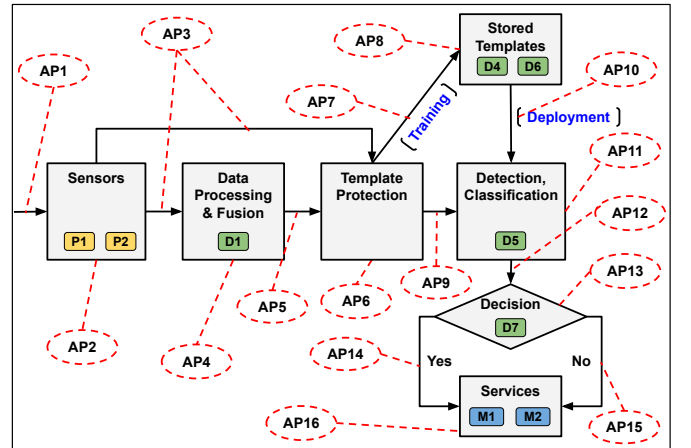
AP1

AP3

AP8

Stored Templates

D4 D6

AP10

AP7

Training

Deployment

AP11

Sensors

P1 P2

Data Processing & Fusion

D1

Template Protection

Detection, Classification

D5

AP12

AP13

AP5

AP6

AP9

Decision

D7

AP2

AP4

AP14

Yes

No

Services

M1 M2

AP16

AP15